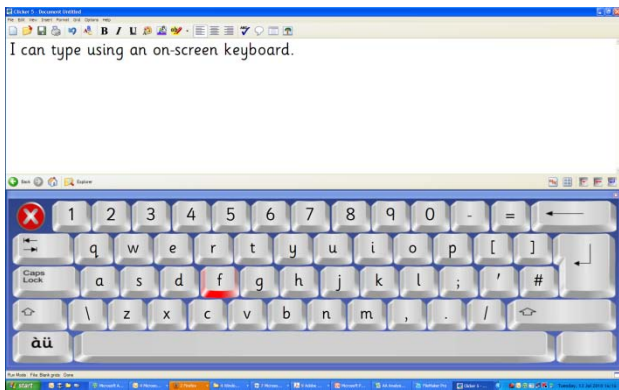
Clicker 5 - Document Untitled

File Edit View Insert Format Grid Options Help

B I U

I can type using an on-screen keyboard.

Explorer

1 2 3 4 5 6 7 8 9 0 - =

q w e r t y u i o p [ ]

Caps Lock

a s d f g h j k l ; ' #

\ z x c v b n m , . /

àü

Run Mode File: Blank grids Done

start

Tuesday, 13 Jul 2010 15:13